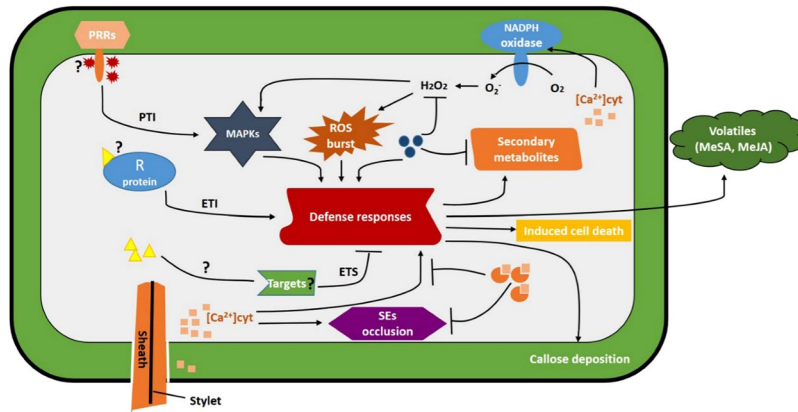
PRRs

?

NADPH oxidase

$H_2O_2$

$O_2^-$

$O_2$

$[Ca^{2+}]cyt$

PTI

MAPKs

ROS burst

Secondary metabolites

Volatiles (MeSA, MeJA)

?

R protein

ETI

Defense responses

Induced cell death

?

Targets?

ETS

Sheath

$[Ca^{2+}]cyt$

SEs occlusion

Callose deposition

Stylet